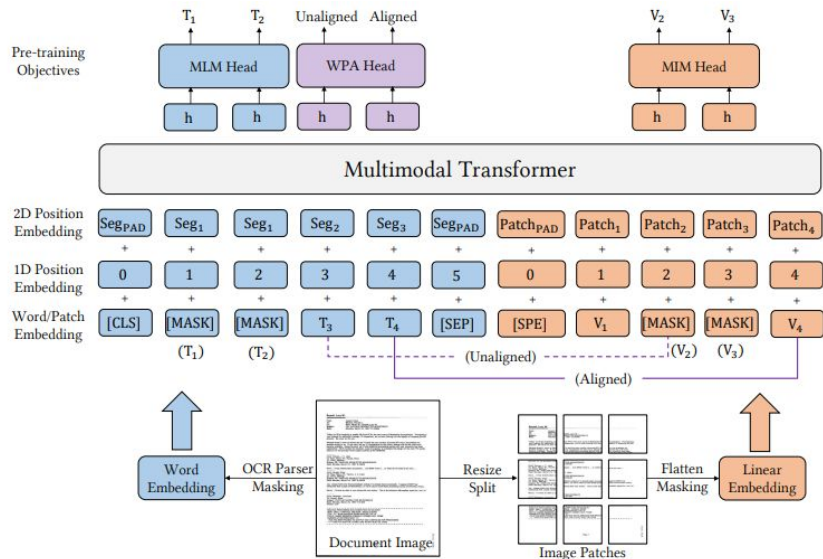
$T_1$ $T_2$ Unaligned Aligned $V_2$ $V_3$

Pre-training Objectives

MLM Head WPA Head MIM Head

h h h h h h

Multimodal Transformer

2D Position Embedding

$Seg_{PAD}$ $Seg_1$ $Seg_1$ $Seg_2$ $Seg_3$ $Seg_{PAD}$ $Patch_{PAD}$ $Patch_1$ $Patch_2$ $Patch_3$ $Patch_4$

+ + + + + + + + + + +

1D Position Embedding

0 1 2 3 4 5 0 1 2 3 4

+ + + + + + + + + + +

Word/Patch Embedding

[CLS] [MASK] [MASK] $T_3$ $T_4$ [SEP] [SPE] $V_1$ [MASK] [MASK] $V_4$

($T_1$) ($T_2$) (Unaligned) ($V_2$) ($V_3$)

(Aligned)

Word Embedding

OCR Parser Masking

Document Image

Resize Split

Image Patches

Flatten Masking

Linear Embedding